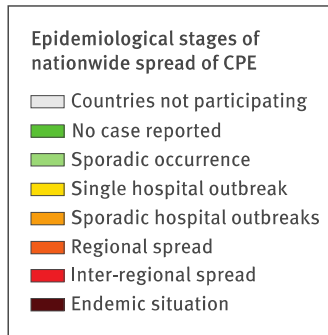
Epidemiological stages of nationwide spread of CPE

Countries not participating
No case reported
Sporadic occurrence
Single hospital outbreak
Sporadic hospital outbreaks
Regional spread
Inter-regional spread
Endemic situation